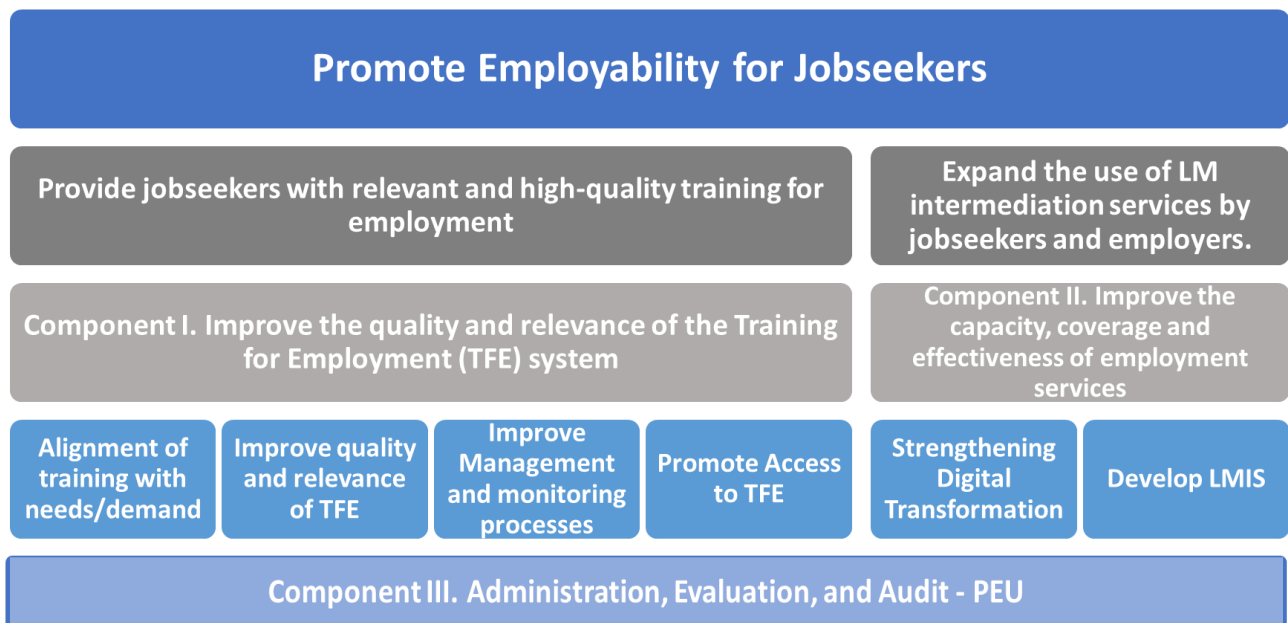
Promote Employability for Jobseekers

Provide jobseekers with relevant and high-quality training for employment

Expand the use of LM intermediation services by jobseekers and employers.

Component I. Improve the quality and relevance of the Training for Employment (TFE) system

Component II. Improve the capacity, coverage and effectiveness of employment services

Alignment of training with needs/demand

Improve quality and relevance of TFE

Improve Management and monitoring processes

Promote Access to TFE

Strengthening Digital Transformation

Develop LMIS

Component III. Administration, Evaluation, and Audit - PEU